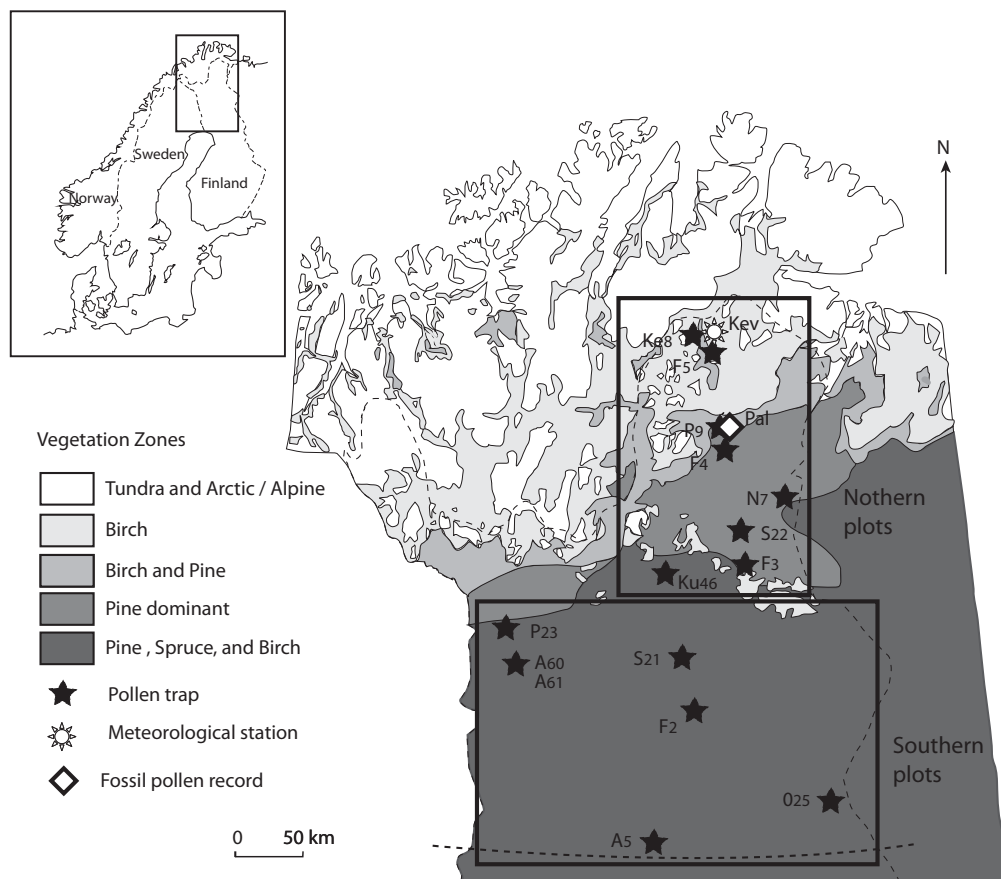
Sweden
Norway
Finland

N

Vegetation Zones
Tundra and Arctic / Alpine
Birch
Birch and Pine
Pine dominant
Pine , Spruce, and Birch
Pollen trap
Meteorological station
Fossil pollen record

0 50 km

Ke8
Kev
F5
P9
Pal
F4
N7
Nothern plots
S22
F3
Ku46
P23
A60
A61
S21
F2
Southern plots
O25
A5